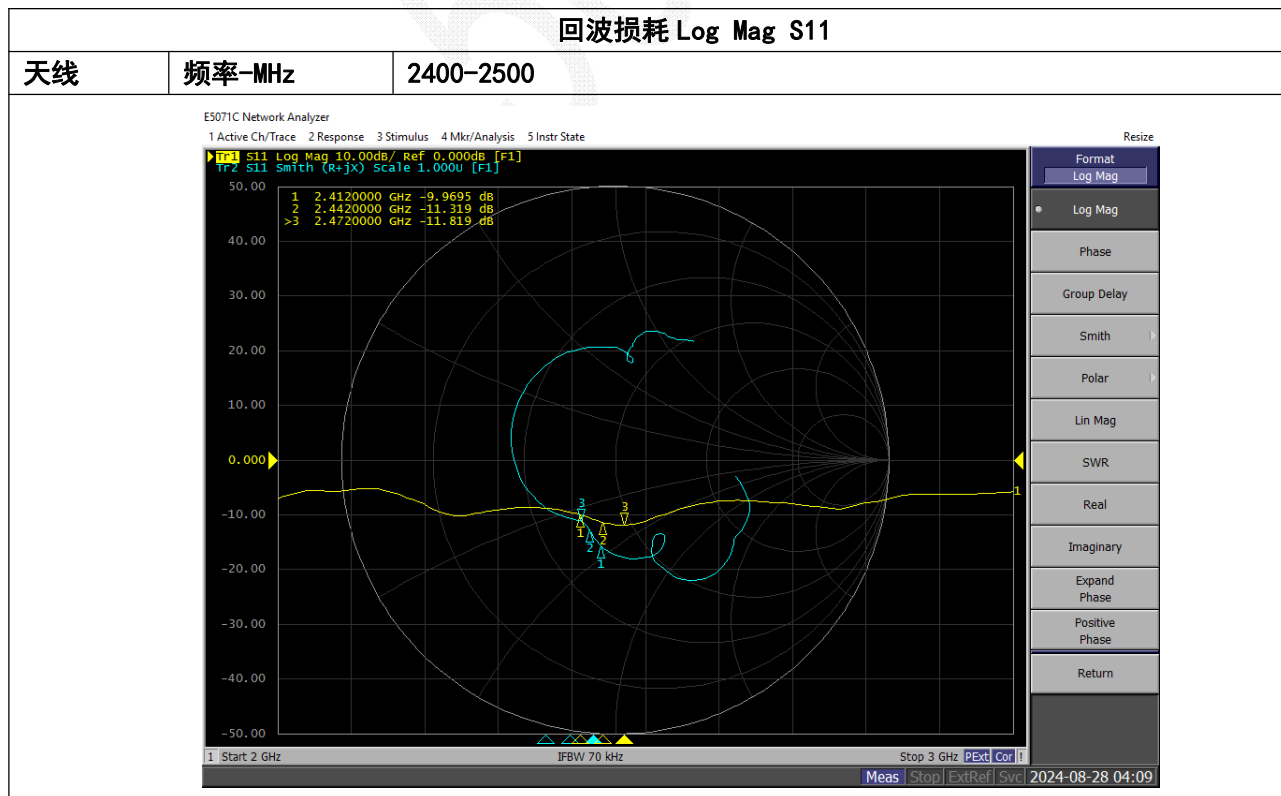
回波损耗 Log Mag S11

| 天线 | 频率-MHz | 2400-2500 |
|---|---|---|

E5071C Network Analyzer

1 Active Ch/Trace 2 Response 3 Stimulus 4 Mkr/Analysis 5 Instr State

Resize

Tr1 S11 Log Mag 10.00dB/ Ref 0.000dB [F1]
Tr2 S11 Smith (R+jX) Scale 1.000U [F1]

1 2.4120000 GHz -9.9695 dB
2 2.4420000 GHz -11.319 dB
>3 2.4720000 GHz -11.819 dB

50.00
40.00
30.00
20.00
10.00
0.000
-10.00
-20.00
-30.00
-40.00
-50.00

3 1 2 1 3 2 1

1 Start 2 GHz
IFBW 70 kHz
Stop 3 GHz PExt Cor !

Meas Stop ExtRef Svc 2024-08-28 04:09

Format
Log Mag
Log Mag
Phase
Group Delay
Smith
Polar
Lin Mag
SWR
Real
Imaginary
Expand Phase
Positive Phase
Return